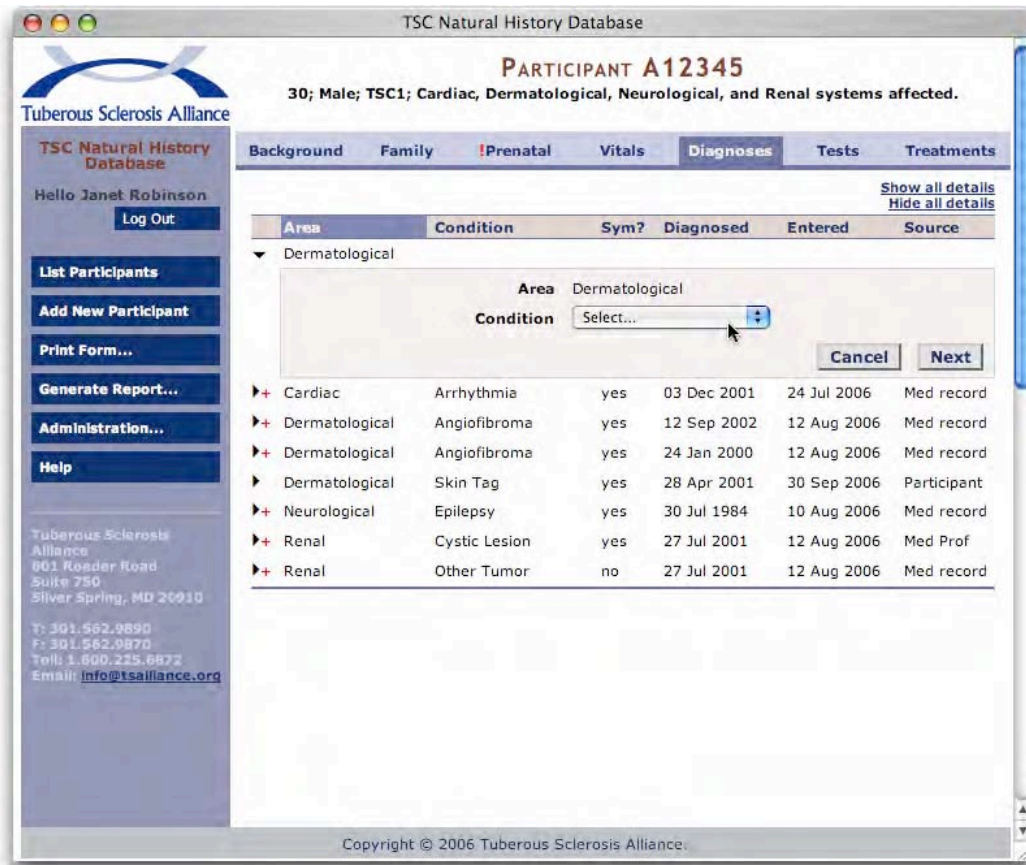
TSC Natural History Database

Tuberous Sclerosis Alliance

PARTICIPANT A12345

30; Male; TSC1; Cardiac, Dermatological, Neurological, and Renal systems affected.

TSC Natural History Database

Hello Janet Robinson

Log Out

List Participants

Add New Participant

Print Form...

Generate Report...

Administration...

Help

Tuberous Sclerosis Alliance
801 Roeder Road
Suite 750
Silver Spring, MD 20910

T: 301.562.9890
F: 301.562.9870
Toll: 1.800.225.6872
Email: info@tsalliance.org

Background | Family | !Prenatal | Vitals | Diagnoses | Tests | Treatments

Show all details
Hide all details

| Area | Condition | Sym? | Diagnosed | Entered | Source |
|---|---|---|---|---|---|
| Dermatological | | | | | |

Area Dermatological
Condition Select...

Cancel Next

| Area | Condition | Sym? | Diagnosed | Entered | Source |
|---|---|---|---|---|---|
| + Cardiac | Arrhythmia | yes | 03 Dec 2001 | 24 Jul 2006 | Med record |
| + Dermatological | Angiofibroma | yes | 12 Sep 2002 | 12 Aug 2006 | Med record |
| + Dermatological | Angiofibroma | yes | 24 Jan 2000 | 12 Aug 2006 | Med record |
| Dermatological | Skin Tag | yes | 28 Apr 2001 | 30 Sep 2006 | Participant |
| + Neurological | Epilepsy | yes | 30 Jul 1984 | 10 Aug 2006 | Med record |
| + Renal | Cystic Lesion | yes | 27 Jul 2001 | 12 Aug 2006 | Med Prof |
| + Renal | Other Tumor | no | 27 Jul 2001 | 12 Aug 2006 | Med record |

Copyright © 2006 Tuberous Sclerosis Alliance.